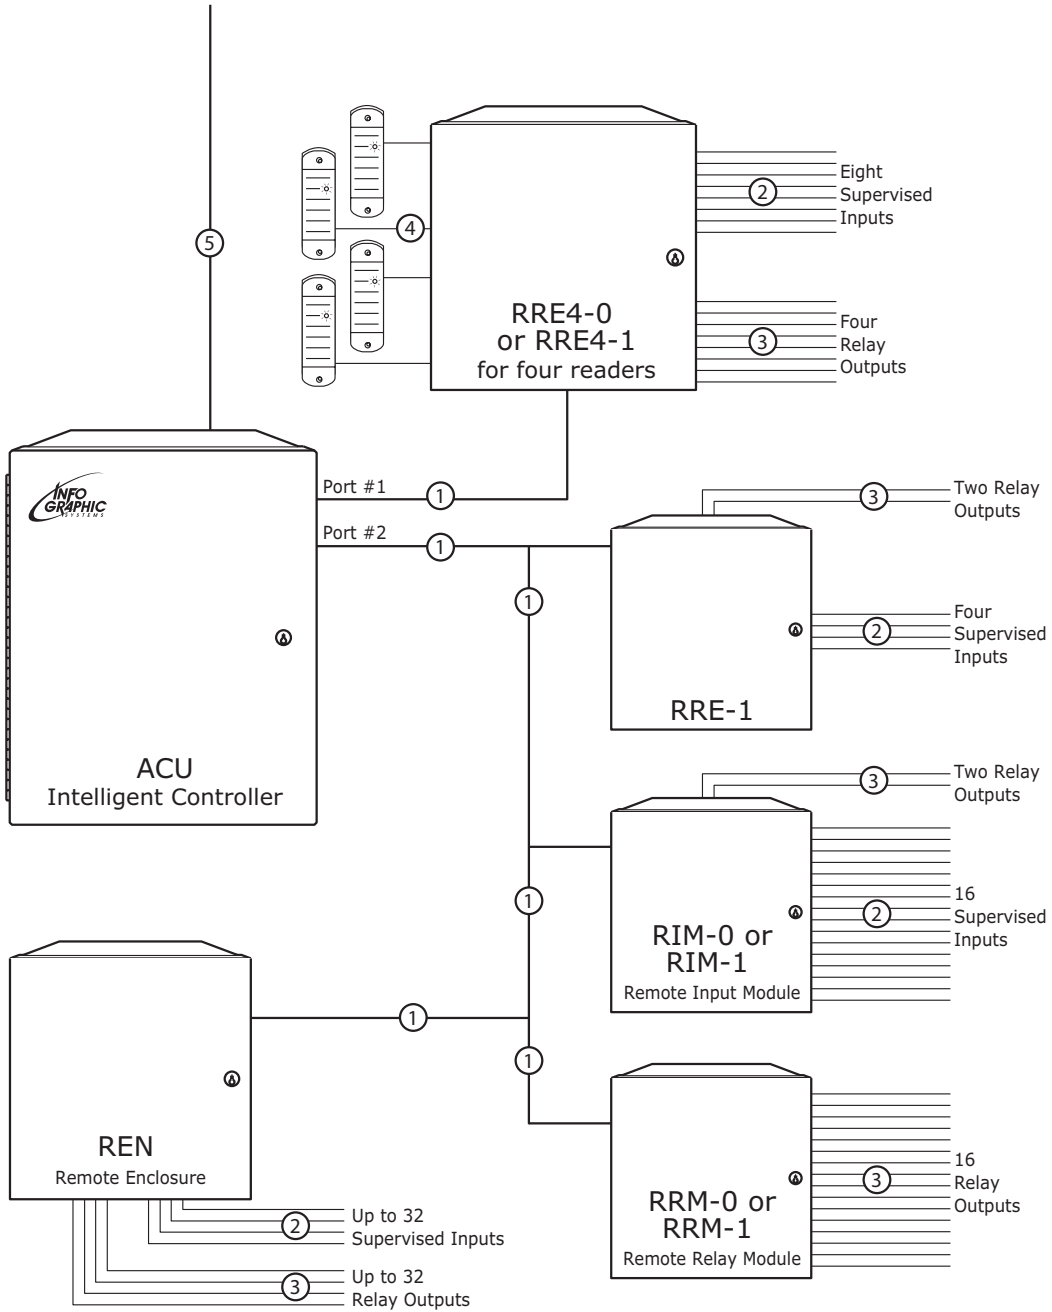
5

4

RRE4-0
or RRE4-1
for four readers

2
Eight
Supervised
Inputs

3
Four
Relay
Outputs

INFO GRAPHIC SYSTEMS

ACU
Intelligent Controller

Port #1
1

Port #2
1

1

3
Two Relay
Outputs

RRE-1

2
Four
Supervised
Inputs

3
Two Relay
Outputs

RIM-0 or
RIM-1
Remote Input Module

2
16
Supervised
Inputs

1

1

1

REN
Remote Enclosure

RRM-0 or
RRM-1
Remote Relay Module

3
16
Relay
Outputs

2
Up to 32
Supervised Inputs

3
Up to 32
Relay Outputs